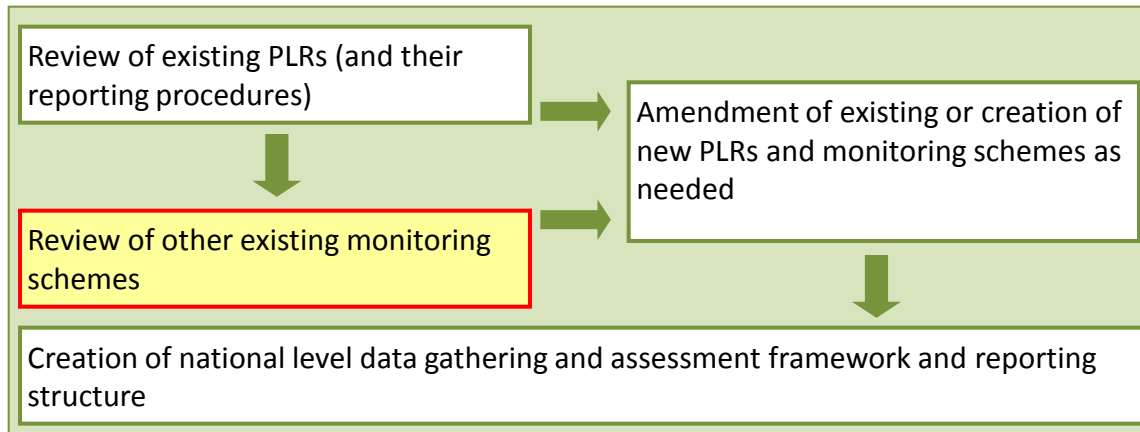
Review of existing PLRs (and their reporting procedures)

Amendment of existing or creation of new PLRs and monitoring schemes as needed

Review of other existing monitoring schemes

Creation of national level data gathering and assessment framework and reporting structure